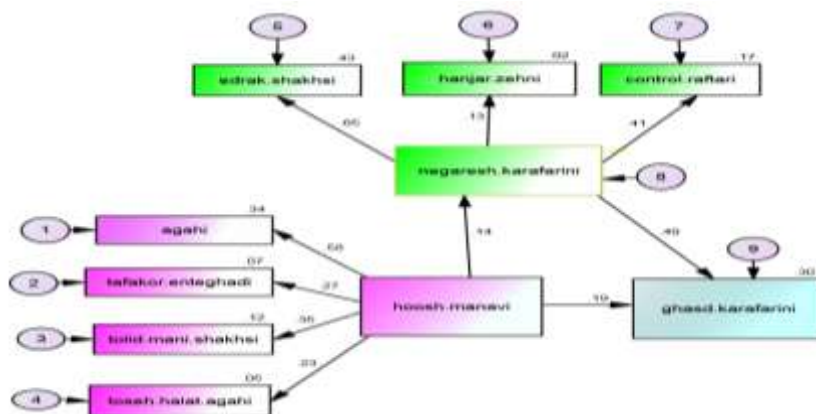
5
6
7
.43
.02
.17
edrak.shakhsi
hanjar.zehni
control.raftari
.66
.13
.41
negaresh.karafarini
8
.34
1
agahi
.58
.14
.49
9
2
tafakor.enteghadi
.07
.27
hoosh.manavi
.19
ghasd.karafarini
.30
3
tolid.mani.shakhsi
.12
.35
.23
4
toseh.halat.agahi
.06